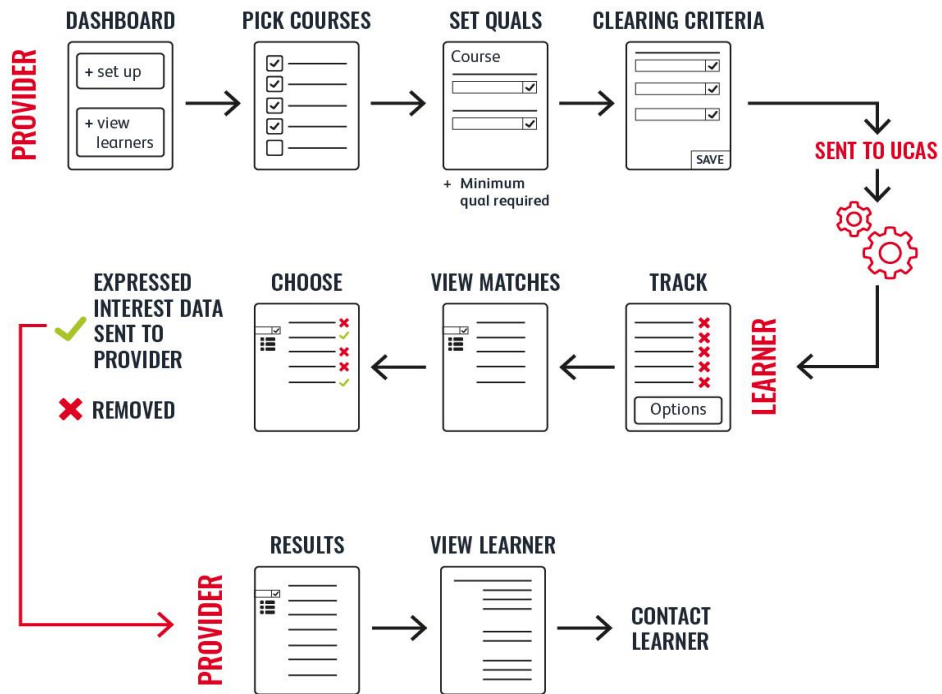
PROVIDER

DASHBOARD

+ set up

+ view learners

PICK COURSES

SET QUALS

Course

+ Minimum qual required

CLEARING CRITERIA

SAVE

SENT TO UCAS

TRACK

Options

LEARNER

VIEW MATCHES

CHOOSE

EXPRESSED INTEREST DATA SENT TO PROVIDER

REMOVED

PROVIDER

RESULTS

VIEW LEARNER

CONTACT LEARNER